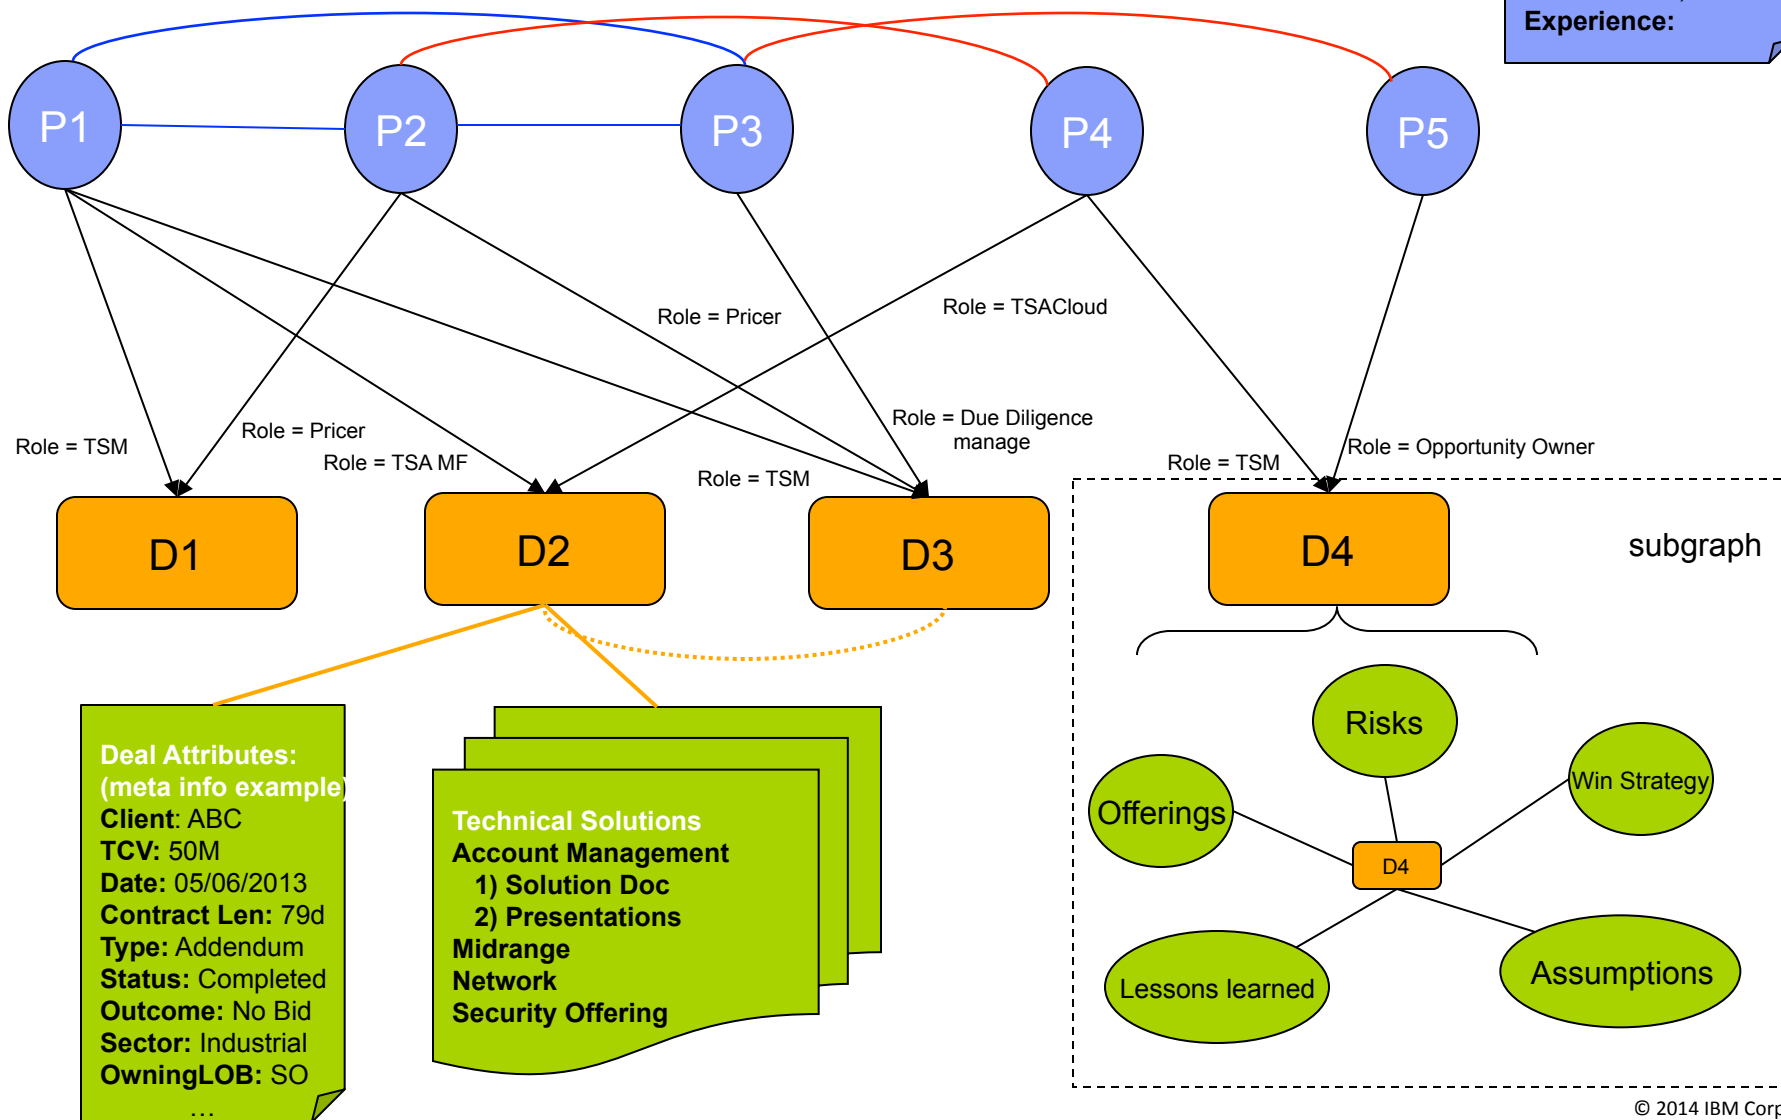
Experience:

P1
P2
P3
P4
P5

Role = Pricer
Role = TSACloud
Role = TSM
Role = Pricer
Role = TSA MF
Role = TSM
Role = Due Diligence manage
Role = TSM
Role = Opportunity Owner

D1
D2
D3
D4

subgraph

Deal Attributes:
(meta info example)
Client: ABC
TCV: 50M
Date: 05/06/2013
Contract Len: 79d
Type: Addendum
Status: Completed
Outcome: No Bid
Sector: Industrial
OwningLOB: SO
…

Technical Solutions
Account Management
1) Solution Doc
2) Presentations
Midrange
Network
Security Offering

Risks
Offerings
Win Strategy
D4
Lessons learned
Assumptions

© 2014 IBM Corp